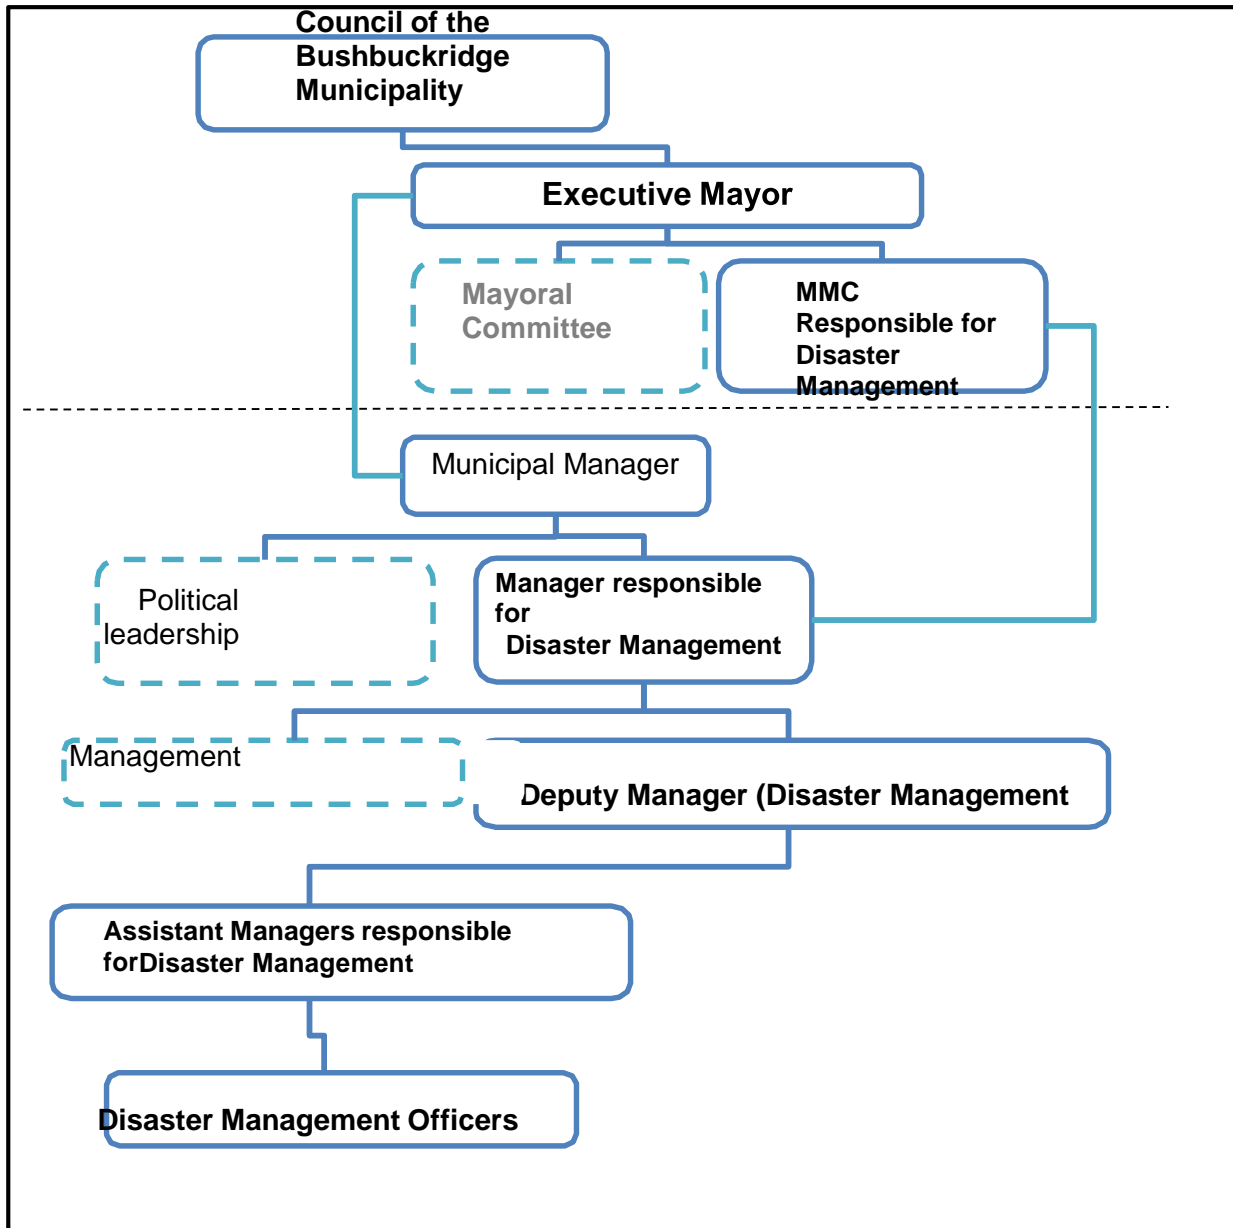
Council of the Bushbuckridge Municipality

Executive Mayor

Mayoral Committee

MMC Responsible for Disaster Management

Municipal Manager

Political leadership

Manager responsible for Disaster Management

Management

Deputy Manager (Disaster Management

Assistant Managers responsible forDisaster Management

Disaster Management Officers